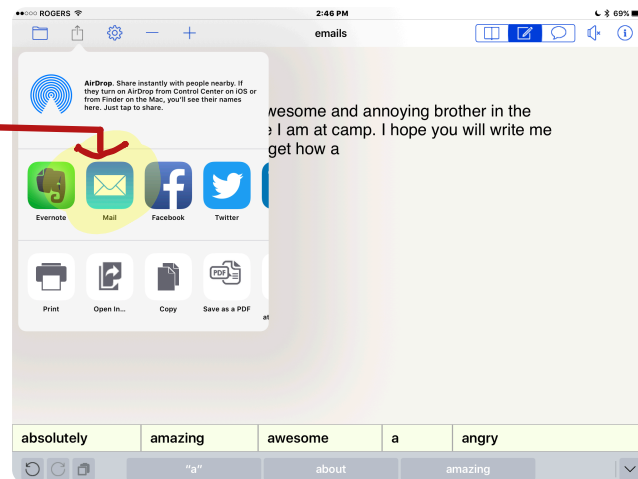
●●○○○ ROGERS 2:46 PM 69%

emails

AirDrop. Share instantly with people nearby. If they turn on AirDrop from Control Center on iOS or from Finder on the Mac, you'll see their names here. Just tap to share.

wesome and annoying brother in the e I am at camp. I hope you will write me get how a

Evernote Mail Facebook Twitter

Print Open In... Copy Save as a PDF

| absolutely | amazing | awesome | a | angry |
|---|---|---|---|---|

"a" about amazing